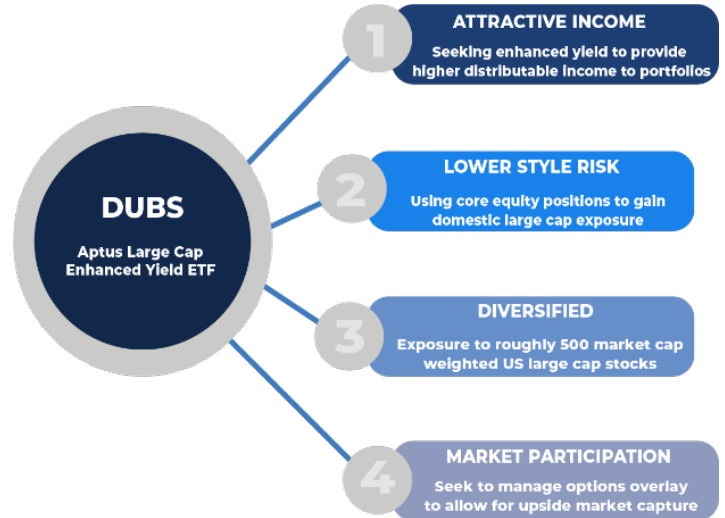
DUBS

Aptus Large Cap Enhanced Yield ETF

1

ATTRACTIVE INCOME

Seeking enhanced yield to provide higher distributable income to portfolios

2

LOWER STYLE RISK

Using core equity positions to gain domestic large cap exposure

3

DIVERSIFIED

Exposure to roughly 500 market cap weighted US large cap stocks

4

MARKET PARTICIPATION

Seek to manage options overlay to allow for upside market capture